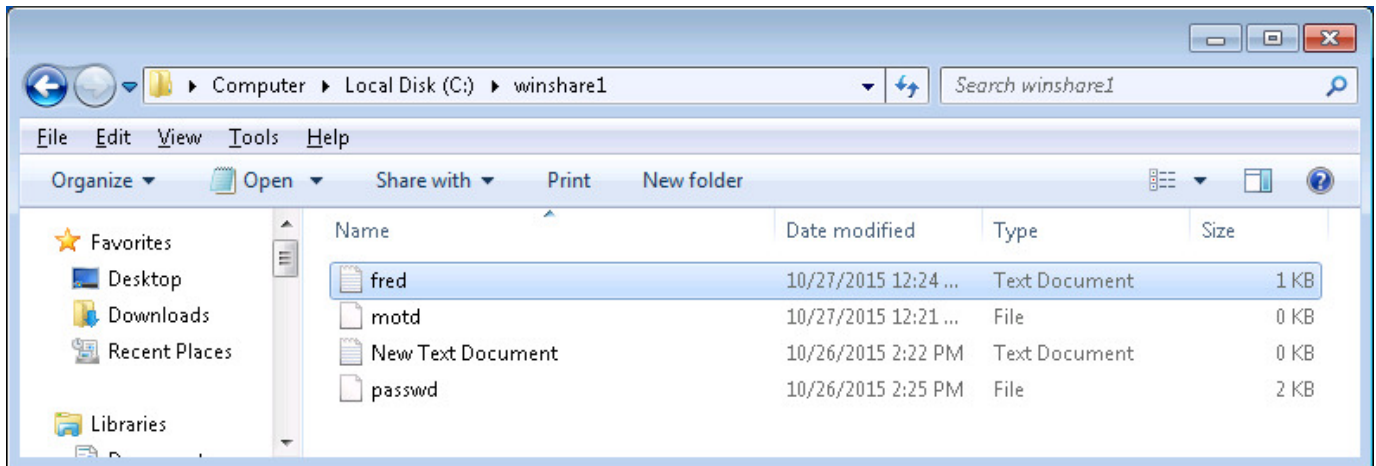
▸ Computer ▸ Local Disk (C:) ▸ winshare1

Search winshare1

File Edit View Tools Help

Organize ▾ Open ▾ Share with ▾ Print New folder

Favorites
Desktop
Downloads
Recent Places

Libraries
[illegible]

| Name | Date modified | Type | Size |
|---|---|---|---|
| fred | 10/27/2015 12:24 ... | Text Document | 1 KB |
| motd | 10/27/2015 12:21 ... | File | 0 KB |
| New Text Document | 10/26/2015 2:22 PM | Text Document | 0 KB |
| passwd | 10/26/2015 2:25 PM | File | 2 KB |